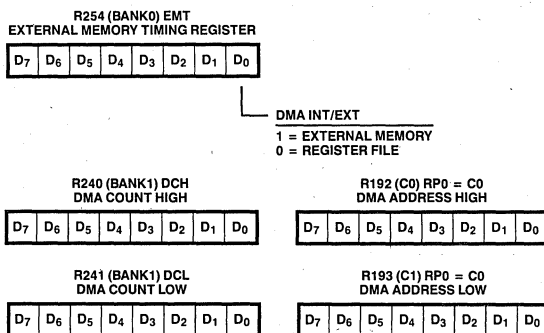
R254 (BANK0) EMT
EXTERNAL MEMORY TIMING REGISTER

| $D_7$ | $D_6$ | $D_5$ | $D_4$ | $D_3$ | $D_2$ | $D_1$ | $D_0$ |
|---|---|---|---|---|---|---|---|

DMA INT/EXT
1 = EXTERNAL MEMORY
0 = REGISTER FILE

R240 (BANK1) DCH
DMA COUNT HIGH

| $D_7$ | $D_6$ | $D_5$ | $D_4$ | $D_3$ | $D_2$ | $D_1$ | $D_0$ |
|---|---|---|---|---|---|---|---|

R192 (C0) RP0 = C0
DMA ADDRESS HIGH

| $D_7$ | $D_6$ | $D_5$ | $D_4$ | $D_3$ | $D_2$ | $D_1$ | $D_0$ |
|---|---|---|---|---|---|---|---|

R241 (BANK1) DCL
DMA COUNT LOW

| $D_7$ | $D_6$ | $D_5$ | $D_4$ | $D_3$ | $D_2$ | $D_1$ | $D_0$ |
|---|---|---|---|---|---|---|---|

R193 (C1) RP0 = C0
DMA ADDRESS LOW

| $D_7$ | $D_6$ | $D_5$ | $D_4$ | $D_3$ | $D_2$ | $D_1$ | $D_0$ |
|---|---|---|---|---|---|---|---|